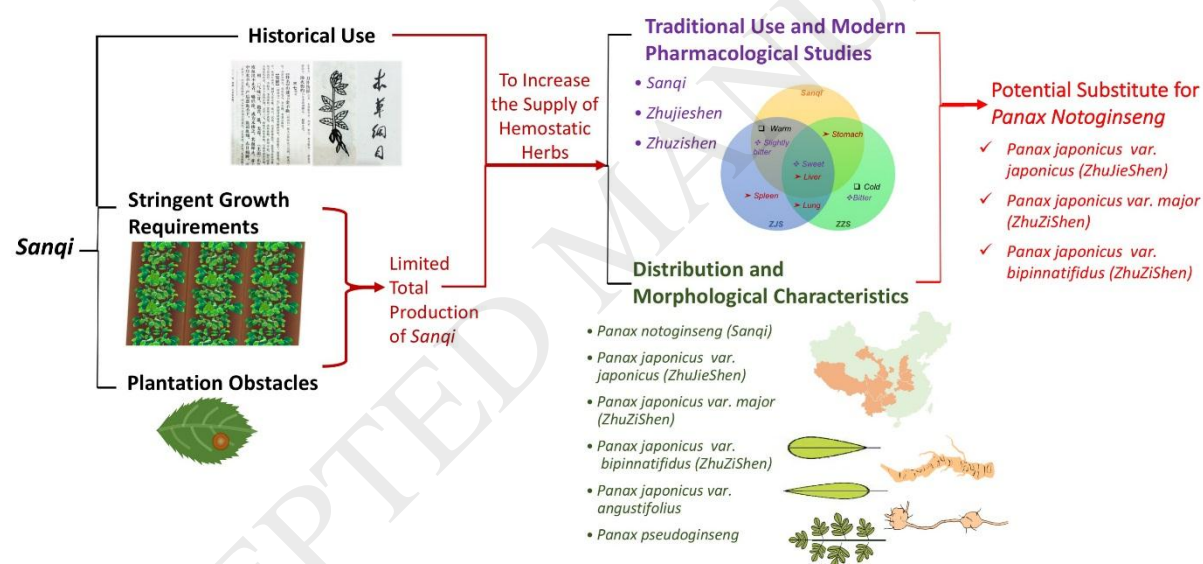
Historical Use

本草纲目

Sanqi

Stringent Growth Requirements

Plantation Obstacles

Limited Total Production of Sanqi

To Increase the Supply of Hemostatic Herbs

Traditional Use and Modern Pharmacological Studies

• Sanqi
• Zhujieshen
• Zhuzishen

Sanqi
Warm
Slightly bitter
Stomach
Sweet
Liver
Spleen
Lung
Cold
Bitter
ZJS
ZZS

Distribution and Morphological Characteristics

• Panax notoginseng (Sanqi)
• Panax japonicus var. japonicus (ZhuJieShen)
• Panax japonicus var. major (ZhuZiShen)
• Panax japonicus var. bipinnatifidus (ZhuZiShen)
• Panax japonicus var. angustifolius
• Panax pseudoginseng

Potential Substitute for Panax Notoginseng

✓ Panax japonicus var. japonicus (ZhuJieShen)
✓ Panax japonicus var. major (ZhuZiShen)
✓ Panax japonicus var. bipinnatifidus (ZhuZiShen)

ACCEPTED MANUSCRIPT